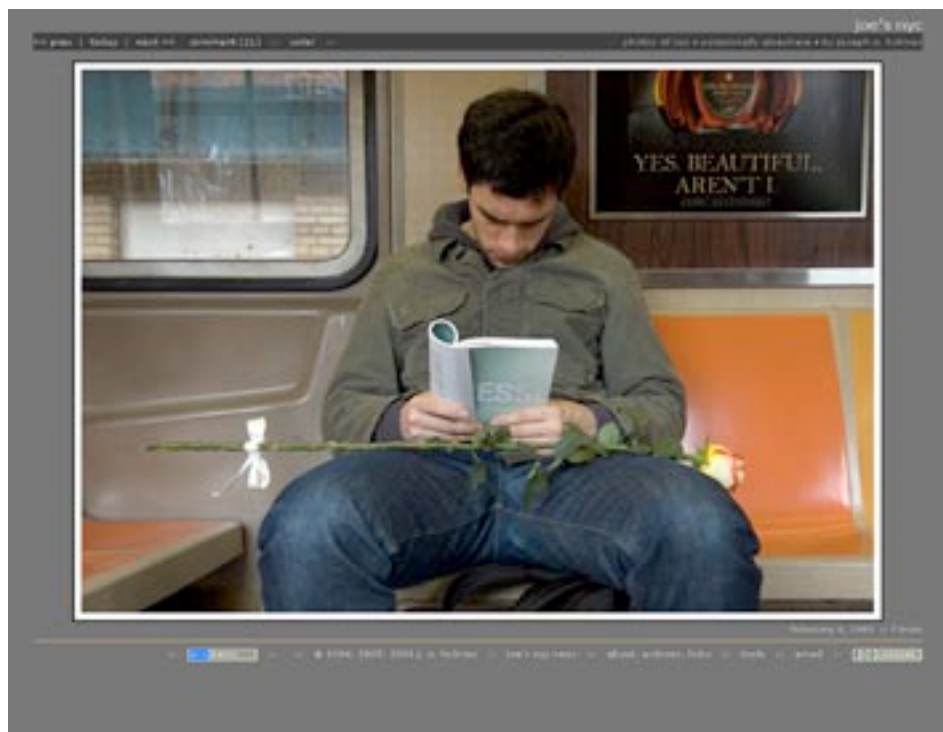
joe's nyc

<< prev | today | next >> comment [11] vote

photos of nyc • occasionally elsewhere • by joseph o. holmes

YES, BEAUTIFUL, AREN'T I

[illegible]

ES

February 4, 2005 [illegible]

© 2004, 2005 joseph o. holmes | joe's nyc news | about, archives, links | tools | email